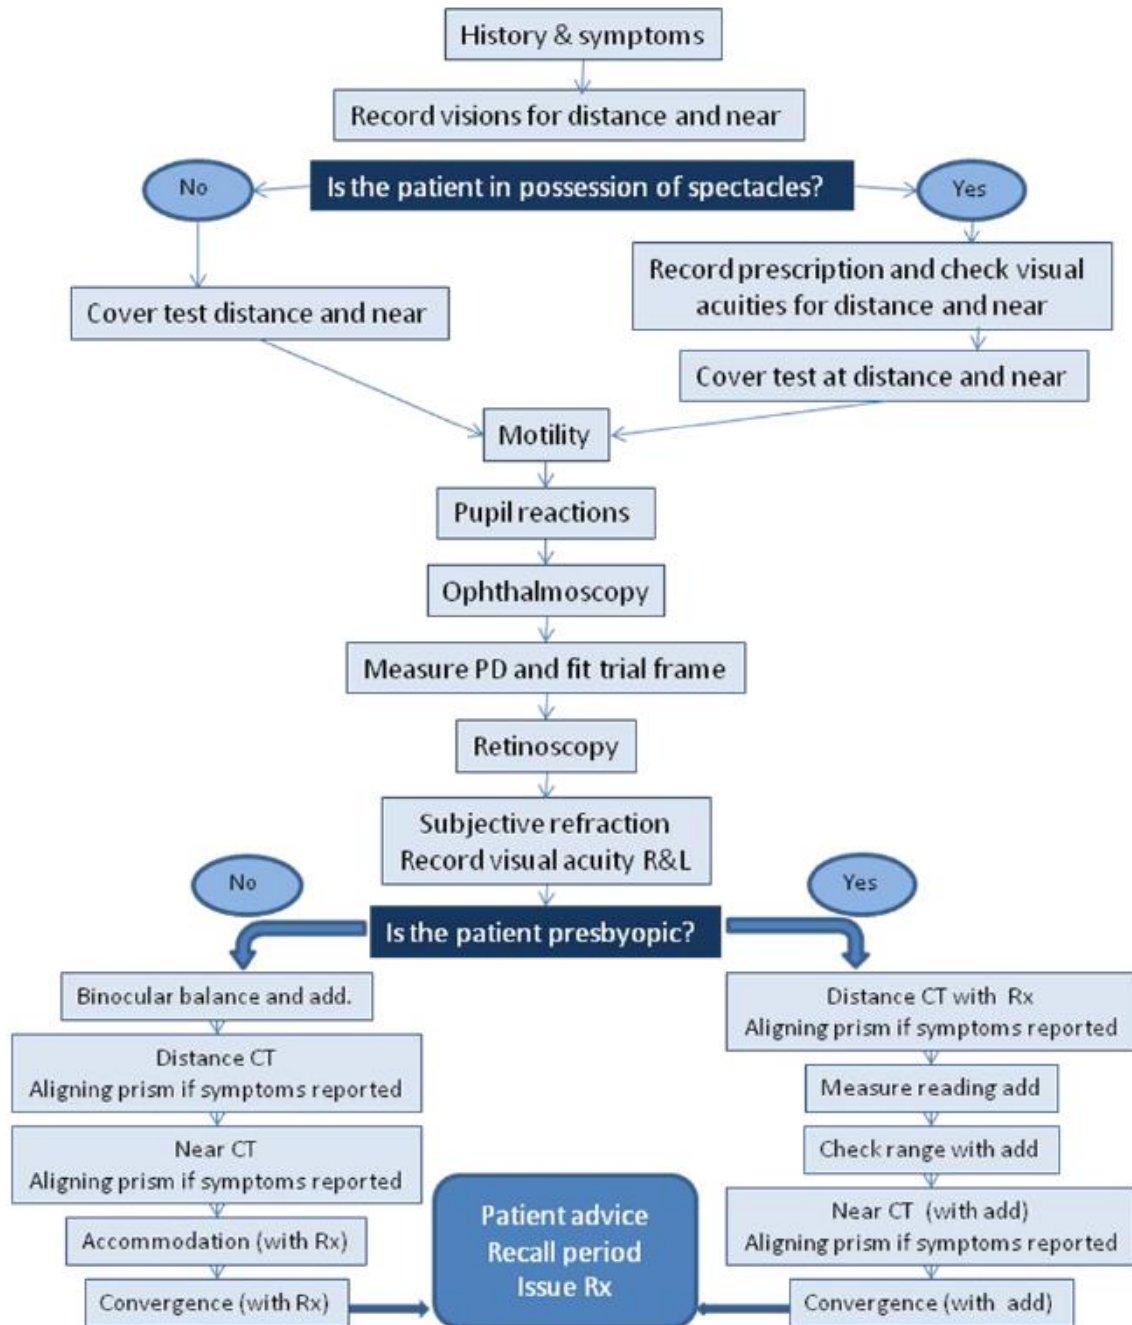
History & symptoms

Record visions for distance and near

Is the patient in possession of spectacles?

No

Yes

Cover test distance and near

Record prescription and check visual acuities for distance and near

Cover test at distance and near

Motility

Pupil reactions

Ophthalmoscopy

Measure PD and fit trial frame

Retinoscopy

Subjective refraction
Record visual acuity R&L

No

Yes

Is the patient presbyopic?

Binocular balance and add.

Distance CT
Aligning prism if symptoms reported

Near CT
Aligning prism if symptoms reported

Accommodation (with Rx)

Convergence (with Rx)

Distance CT with Rx
Aligning prism if symptoms reported

Measure reading add

Check range with add

Near CT (with add)
Aligning prism if symptoms reported

Convergence (with add)

Patient advice
Recall period
Issue Rx